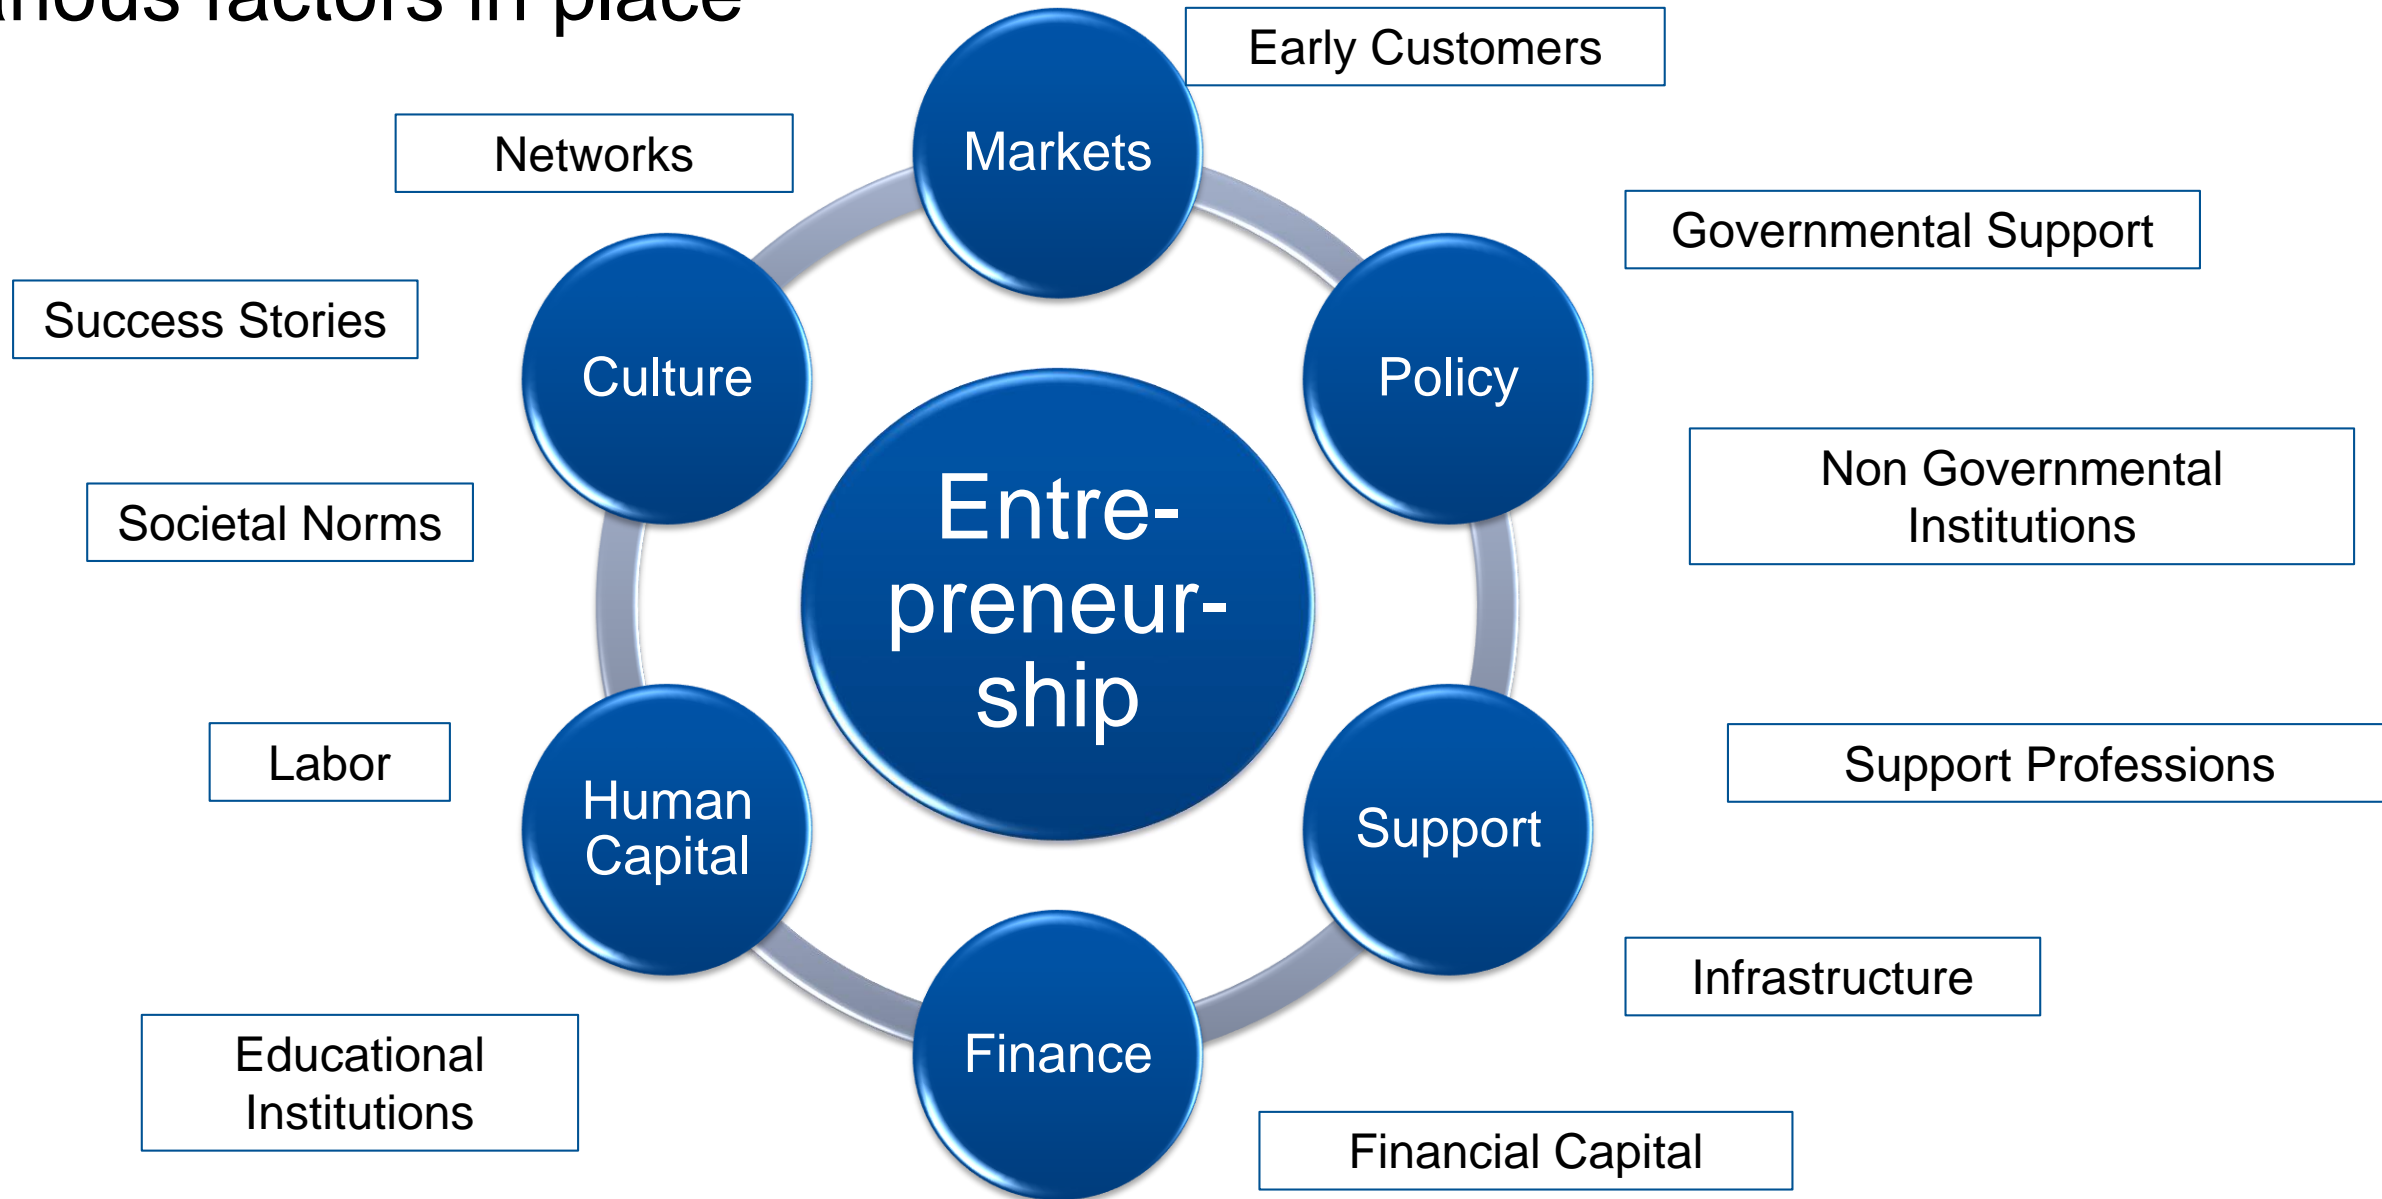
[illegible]rious factors in place

Early Customers

Networks

Markets

Governmental Support

Success Stories

Culture

Policy

Non Governmental Institutions

Societal Norms

Entrepreneurship

Labor

Human Capital

Support

Support Professions

Infrastructure

Educational Institutions

Finance

Financial Capital